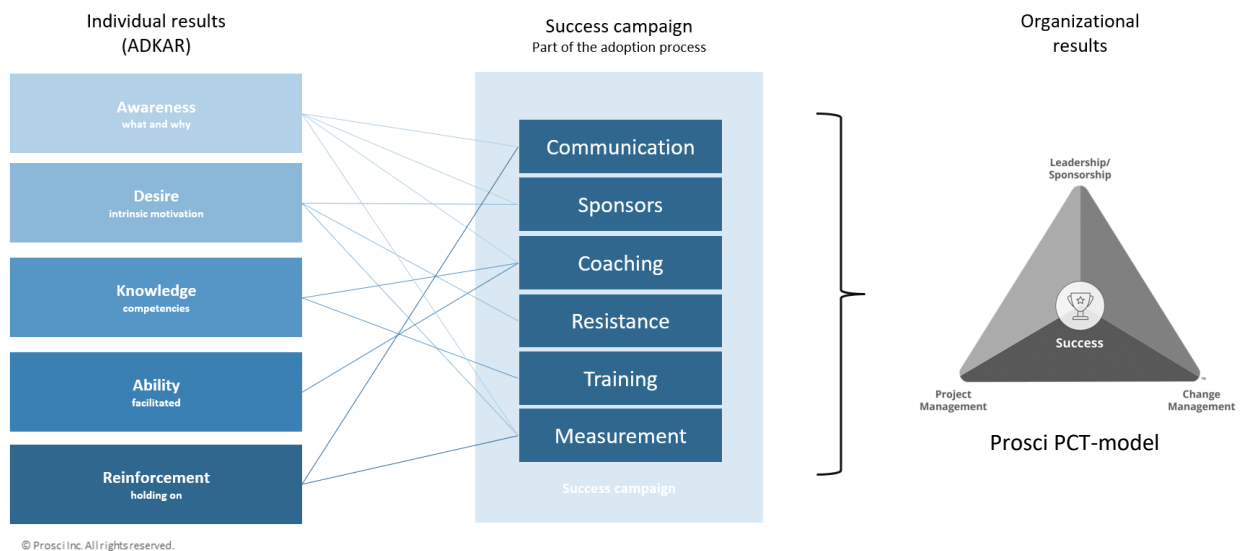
Individual results
(ADKAR)

Awareness
what and why

Desire
intrinsic motivation

Knowledge
competencies

Ability
facilitated

Reinforcement
holding on

Success campaign
Part of the adoption process

Communication

Sponsors

Coaching

Resistance

Training

Measurement

Success campaign

Organizational
results

Leadership/
Sponsorship

Success

Project
Management

Change
Management

Prosci PCT-model

© Prosci Inc. All rights reserved.